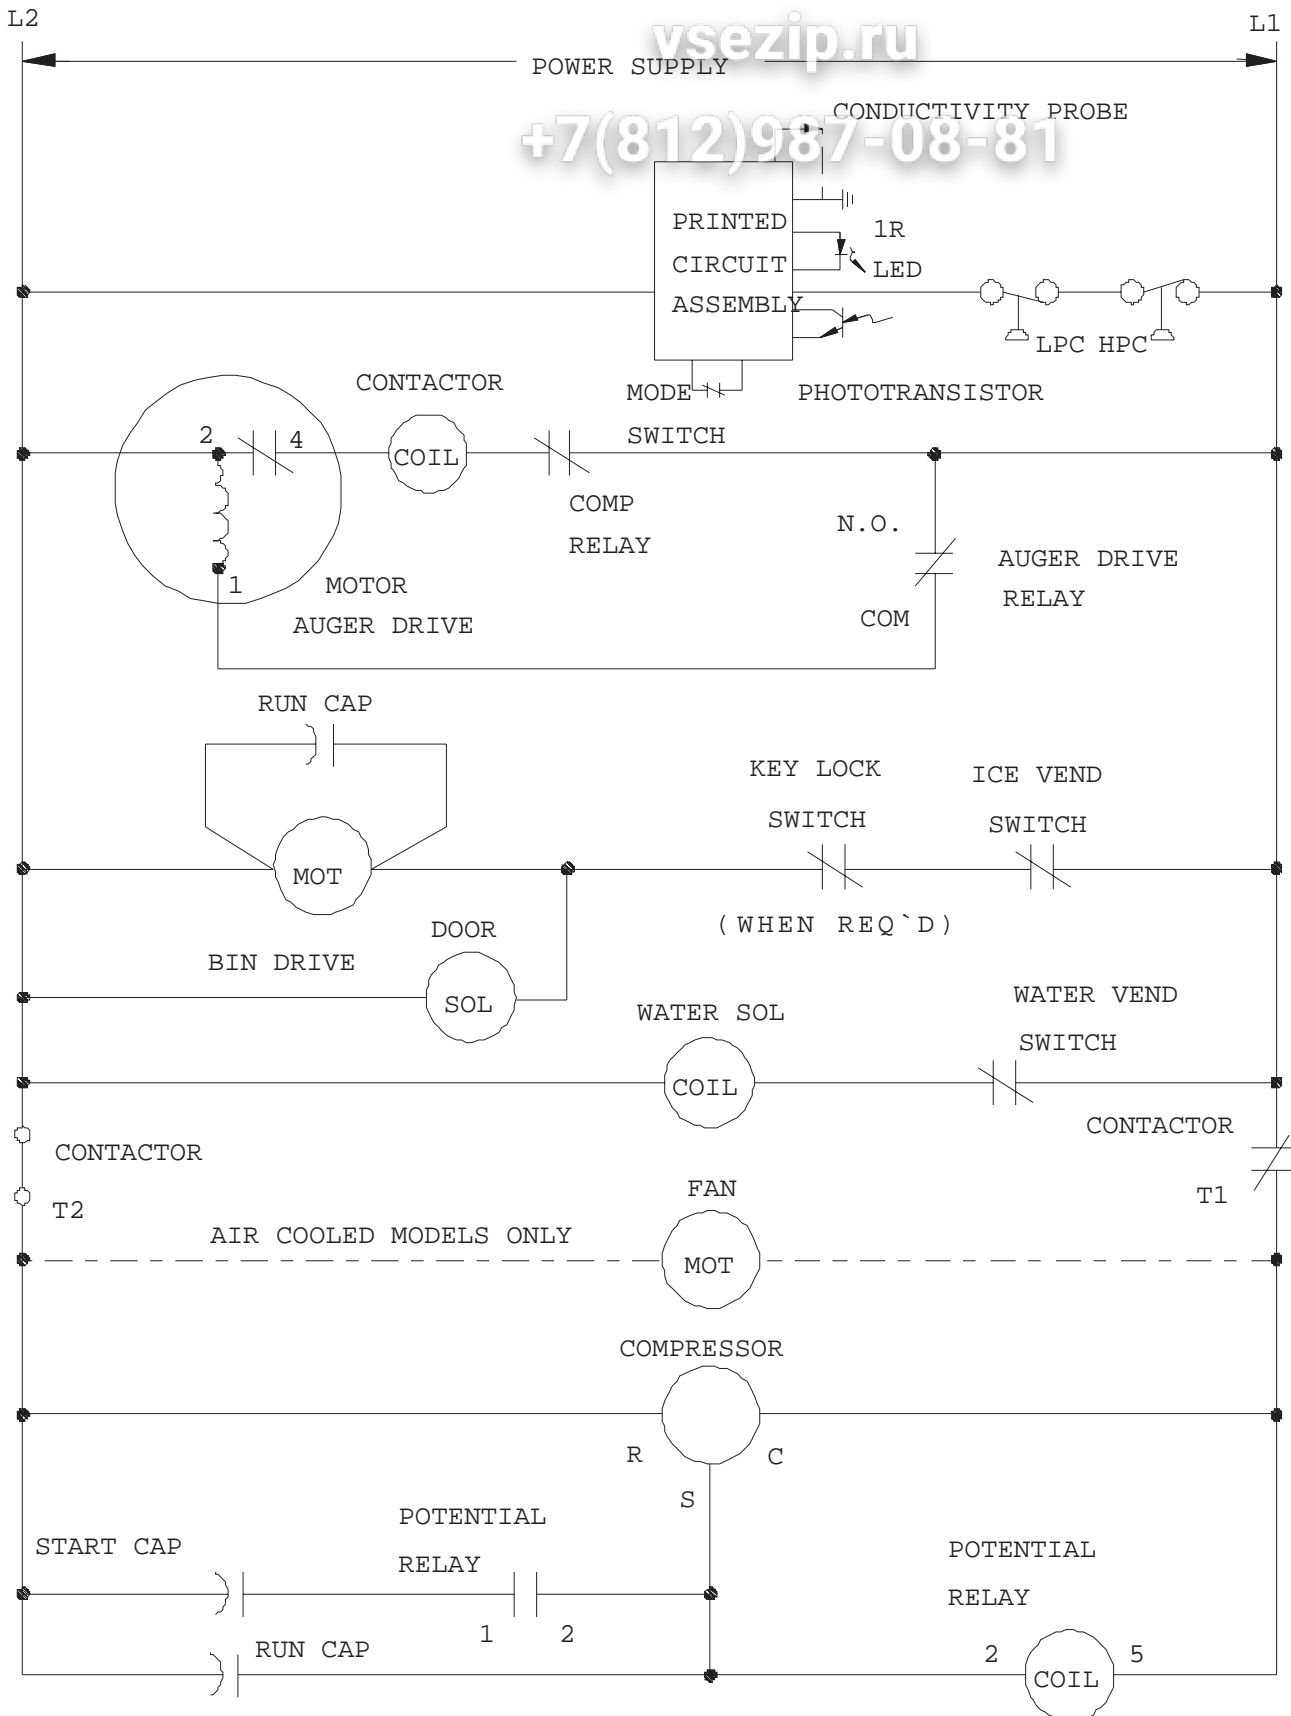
L2

L1

vsezip.ru

POWER SUPPLY

+7(812)987-08-81

CONDUCTIVITY PROBE

PRINTED CIRCUIT ASSEMBLY

1R LED

LPC HPC

CONTACTOR

MODE

PHOTOTRANSISTOR

2

4

COIL

SWITCH

COMP RELAY

N.O.

AUGER DRIVE RELAY

1

MOTOR AUGER DRIVE

COM

RUN CAP

KEY LOCK SWITCH

ICE VEND SWITCH

MOT

(WHEN REQ`D)

DOOR

BIN DRIVE

SOL

WATER SOL

WATER VEND SWITCH

COIL

CONTACTOR

CONTACTOR

T2

FAN

T1

AIR COOLED MODELS ONLY

MOT

COMPRESSOR

R

C

S

START CAP

POTENTIAL RELAY

POTENTIAL RELAY

1

2

RUN CAP

2

COIL

5